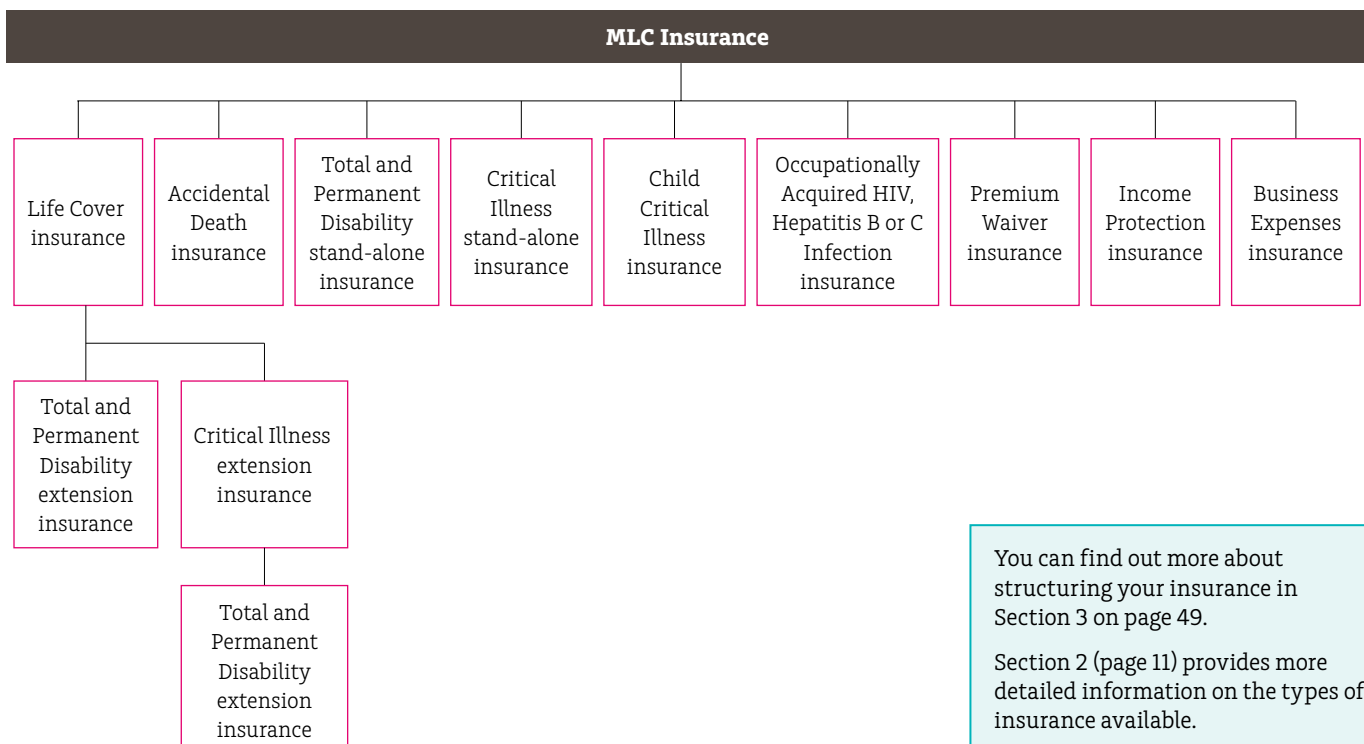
MLC Insurance

Life Cover insurance

Accidental Death insurance

Total and Permanent Disability stand-alone insurance

Critical Illness stand-alone insurance

Child Critical Illness insurance

Occupationally Acquired HIV, Hepatitis B or C Infection insurance

Premium Waiver insurance

Income Protection insurance

Business Expenses insurance

Total and Permanent Disability extension insurance

Critical Illness extension insurance

Total and Permanent Disability extension insurance

You can find out more about structuring your insurance in Section 3 on page 49.

Section 2 (page 11) provides more detailed information on the types of insurance available.